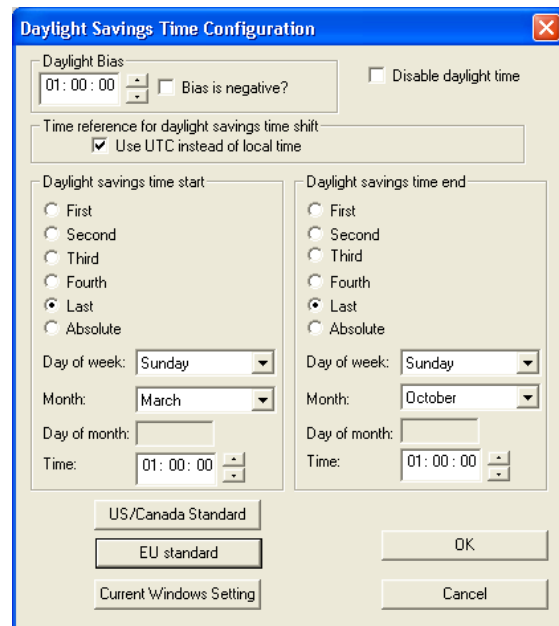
Daylight Savings Time Configuration

Daylight Bias
01 : 00 : 00
Bias is negative?

Disable daylight time

Time reference for daylight savings time shift
Use UTC instead of local time

Daylight savings time start
First
Second
Third
Fourth
Last
Absolute
Day of week: Sunday
Month: March
Day of month:
Time: 01 : 00 : 00

Daylight savings time end
First
Second
Third
Fourth
Last
Absolute
Day of week: Sunday
Month: October
Day of month:
Time: 01 : 00 : 00

US/Canada Standard
EU standard
Current Windows Setting

OK
Cancel